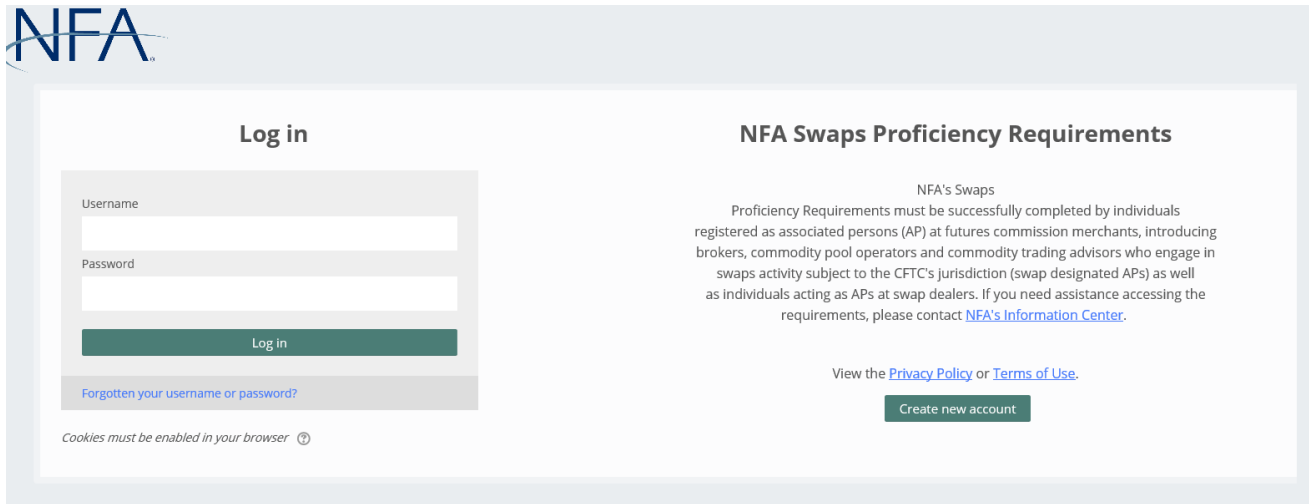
NFA

Log in

Username

Password

Log in

Forgotten your username or password?

Cookies must be enabled in your browser

NFA Swaps Proficiency Requirements

NFA's Swaps Proficiency Requirements must be successfully completed by individuals registered as associated persons (AP) at futures commission merchants, introducing brokers, commodity pool operators and commodity trading advisors who engage in swaps activity subject to the CFTC's jurisdiction (swap designated APs) as well as individuals acting as APs at swap dealers. If you need assistance accessing the requirements, please contact NFA's Information Center.

View the Privacy Policy or Terms of Use.

Create new account